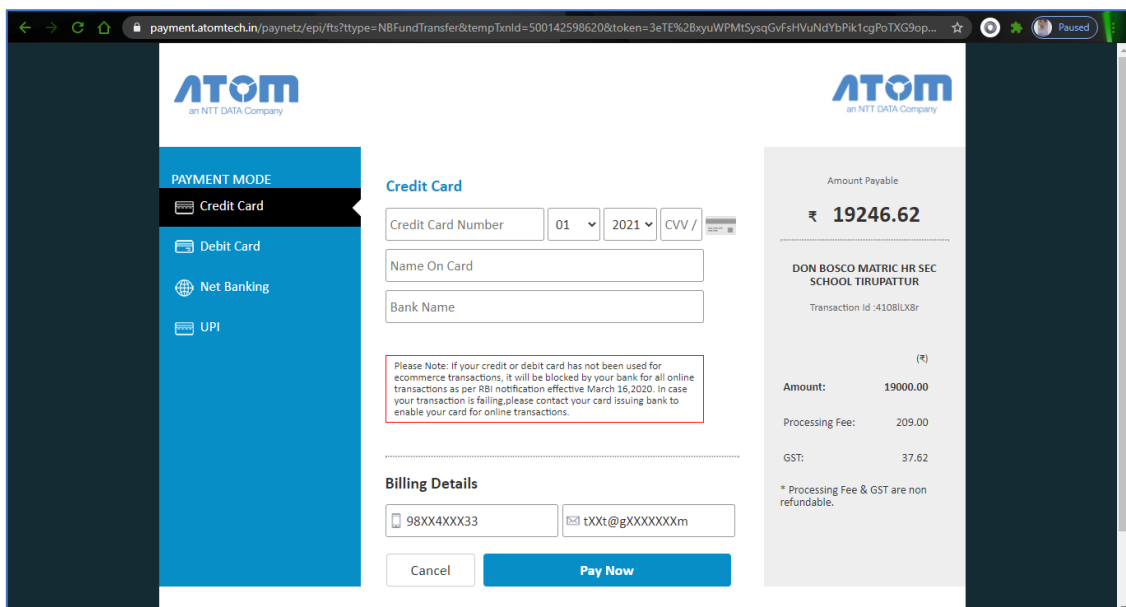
payment.atomtech.in/paynetz/epi/fts?ttype=NBFundTransfer&tempTxnId=500142598620&token=3eTE%2BxyuWPMtSysqGvFsHVuNdYbPik1cgPoTXG9op...

Paused

ATOM
an NTT DATA Company

ATOM
an NTT DATA Company

PAYMENT MODE

Credit Card

Debit Card

Net Banking

UPI

Credit Card

Credit Card Number

01

2021

CVV /

Name On Card

Bank Name

Please Note: If your credit or debit card has not been used for ecommerce transactions, it will be blocked by your bank for all online transactions as per RBI notification effective March 16,2020. In case your transaction is failing,please contact your card issuing bank to enable your card for online transactions.

Billing Details

98XX4XXX33

tXXt@gXXXXXXXm

Cancel

Pay Now

Amount Payable

₹ 19246.62

DON BOSCO MATRIC HR SEC SCHOOL TIRUPATTUR

Transaction Id :4108ILX8r

(₹)

| | |
|---|---|
| Amount: | 19000.00 |
| Processing Fee: | 209.00 |
| GST: | 37.62 |

* Processing Fee & GST are non refundable.